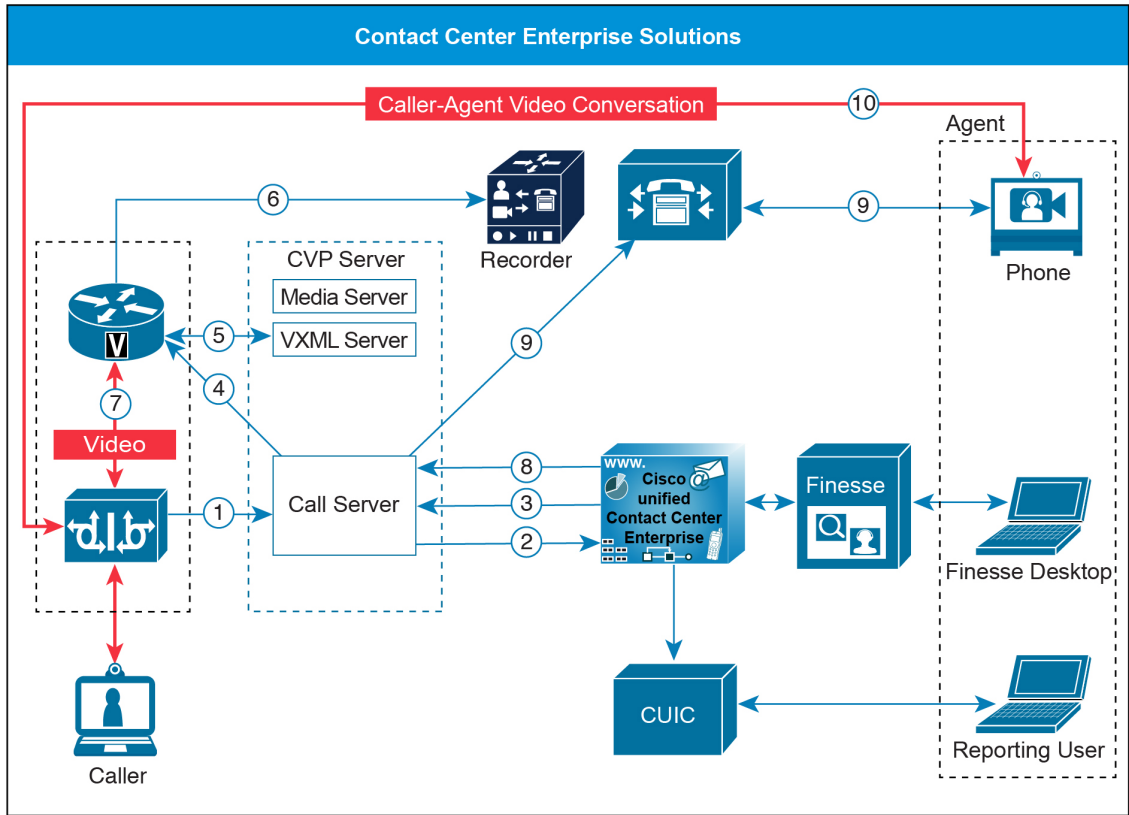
Contact Center Enterprise Solutions

Caller-Agent Video Conversation

10

Agent

6

Recorder

9

Phone

CVP Server

Media Server

5

VXML Server

V

9

4

7

Video

www.

Cisco unified Contact Center Enterprise

Finesse

8

1

Call Server

3

2

Finesse Desktop

CUIC

Caller

Reporting User